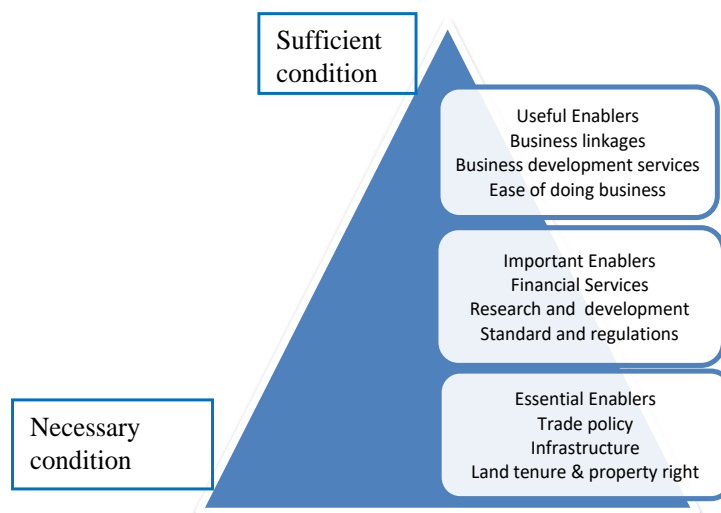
Sufficient condition

Useful Enablers
Business linkages
Business development services
Ease of doing business

Important Enablers
Financial Services
Research and development
Standard and regulations

Necessary condition

Essential Enablers
Trade policy
Infrastructure
Land tenure & property right